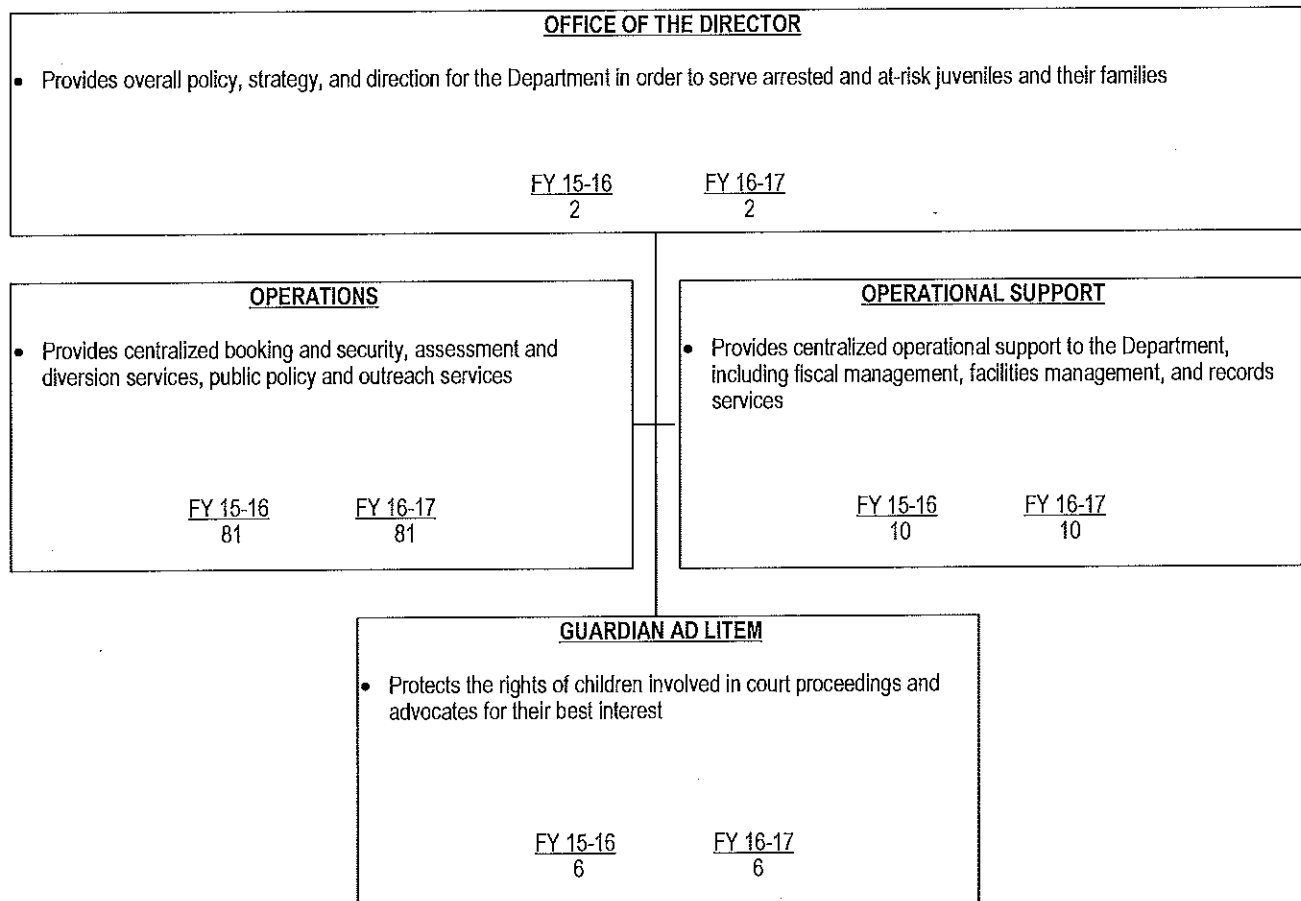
OFFICE OF THE DIRECTOR

• Provides overall policy, strategy, and direction for the Department in order to serve arrested and at-risk juveniles and their families

FY 15-16
2

FY 16-17
2

OPERATIONS

• Provides centralized booking and security, assessment and diversion services, public policy and outreach services

FY 15-16
81

FY 16-17
81

OPERATIONAL SUPPORT

• Provides centralized operational support to the Department, including fiscal management, facilities management, and records services

FY 15-16
10

FY 16-17
10

GUARDIAN AD LITEM

• Protects the rights of children involved in court proceedings and advocates for their best interest

FY 15-16
6

FY 16-17
6